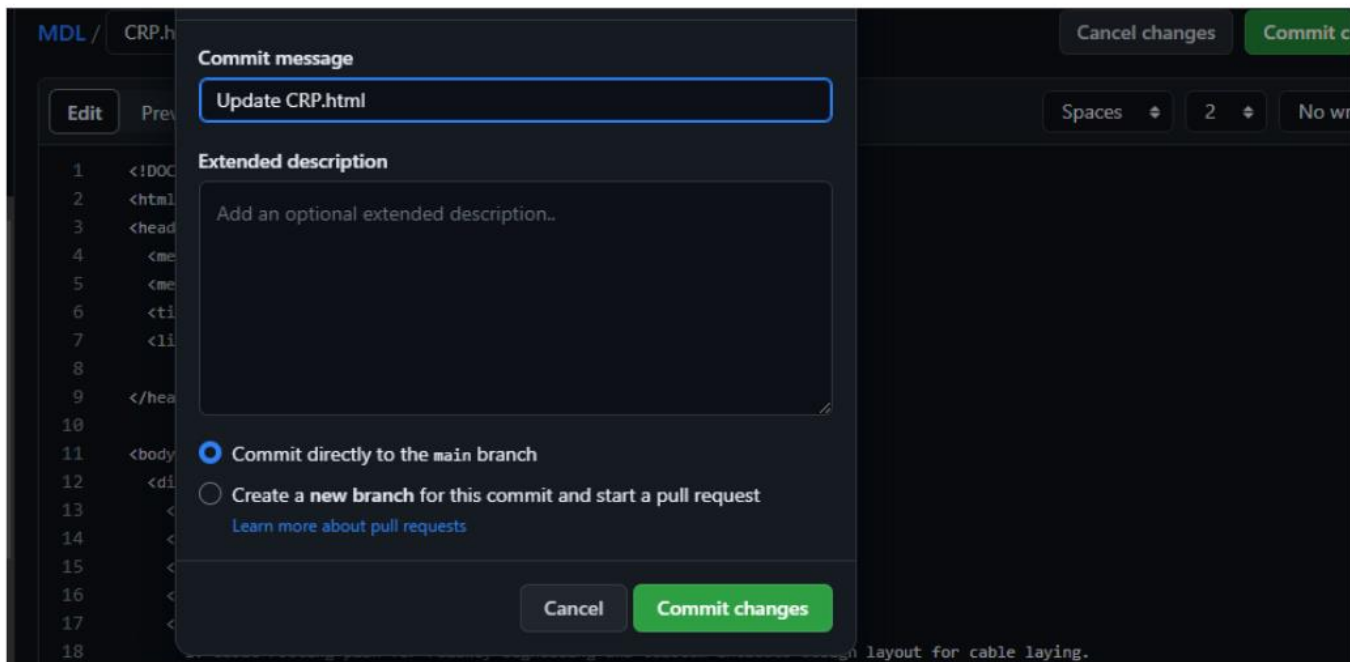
MDL / CRP.h

Cancel changes Commit c

Edit Prev

Spaces 2 No wr

1 <!DOC
2 <html
3 <head
4 <me
5 <me
6 <ti
7 <li
8
9 </hea
10
11 <body
12 <di
13 <
14 <
15 <
16 <
17 <
18 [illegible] layout for cable laying.

Commit message

Update CRP.html

Extended description

Add an optional extended description..

Commit directly to the main branch

Create a **new branch** for this commit and start a pull request

Learn more about pull requests

Cancel

Commit changes